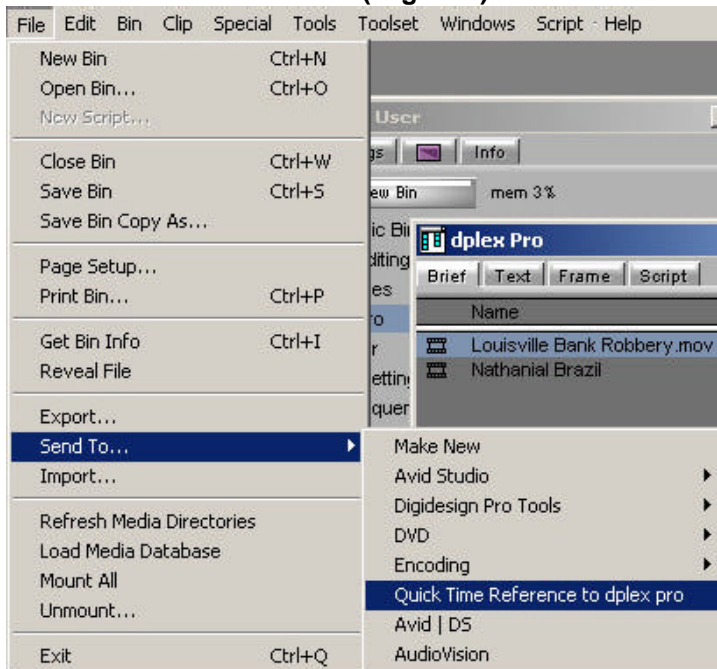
File Edit Bin Clip Special Tools Toolset Windows Script Help

New Bin Ctrl+N
Open Bin... Ctrl+O
New Script...
Close Bin Ctrl+W
Save Bin Ctrl+S
Save Bin Copy As...
Page Setup...
Print Bin... Ctrl+P
Get Bin Info Ctrl+I
Reveal File
Export...
Send To...
Import...
Refresh Media Directories
Load Media Database
Mount All
Unmount...
Exit Ctrl+Q

User
Info
ew Bin mem 3%

dplex Pro
Brief Text Frame Script
Name
Louisville Bank Robbery.mov
Nathanial Brazil

Make New
Avid Studio
Digidesign Pro Tools
DVD
Encoding
Quick Time Reference to dplex pro
Avid | DS
AudioVision